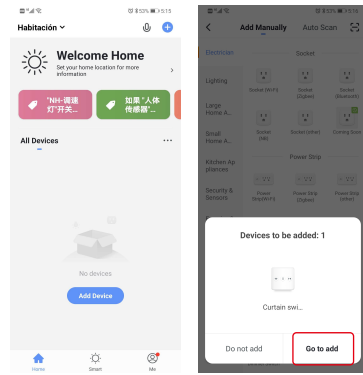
53% 5:15

Habitación

Welcome Home
Set your home location for more information

"NH-调速灯"开关...

如果"人体传感器"...

All Devices

No devices

Add Device

Home

Smart

Me

53% 5:15

Add Manually

Auto Scan

Electrician

Lighting

Large Home A...

Small Home A...

Kitchen Appliances

Security & Sensors

Socket

Socket (Wi-Fi)

Socket (Zigbee)

Socket (BLE)

Socket (NB)

Socket (other)

Cooking Socket

Power Strip

Power Strip(Wi-Fi)

Power Strip (Zigbee)

Power Strip (other)

Devices to be added: 1

Curtain swi...

Do not add

Go to add